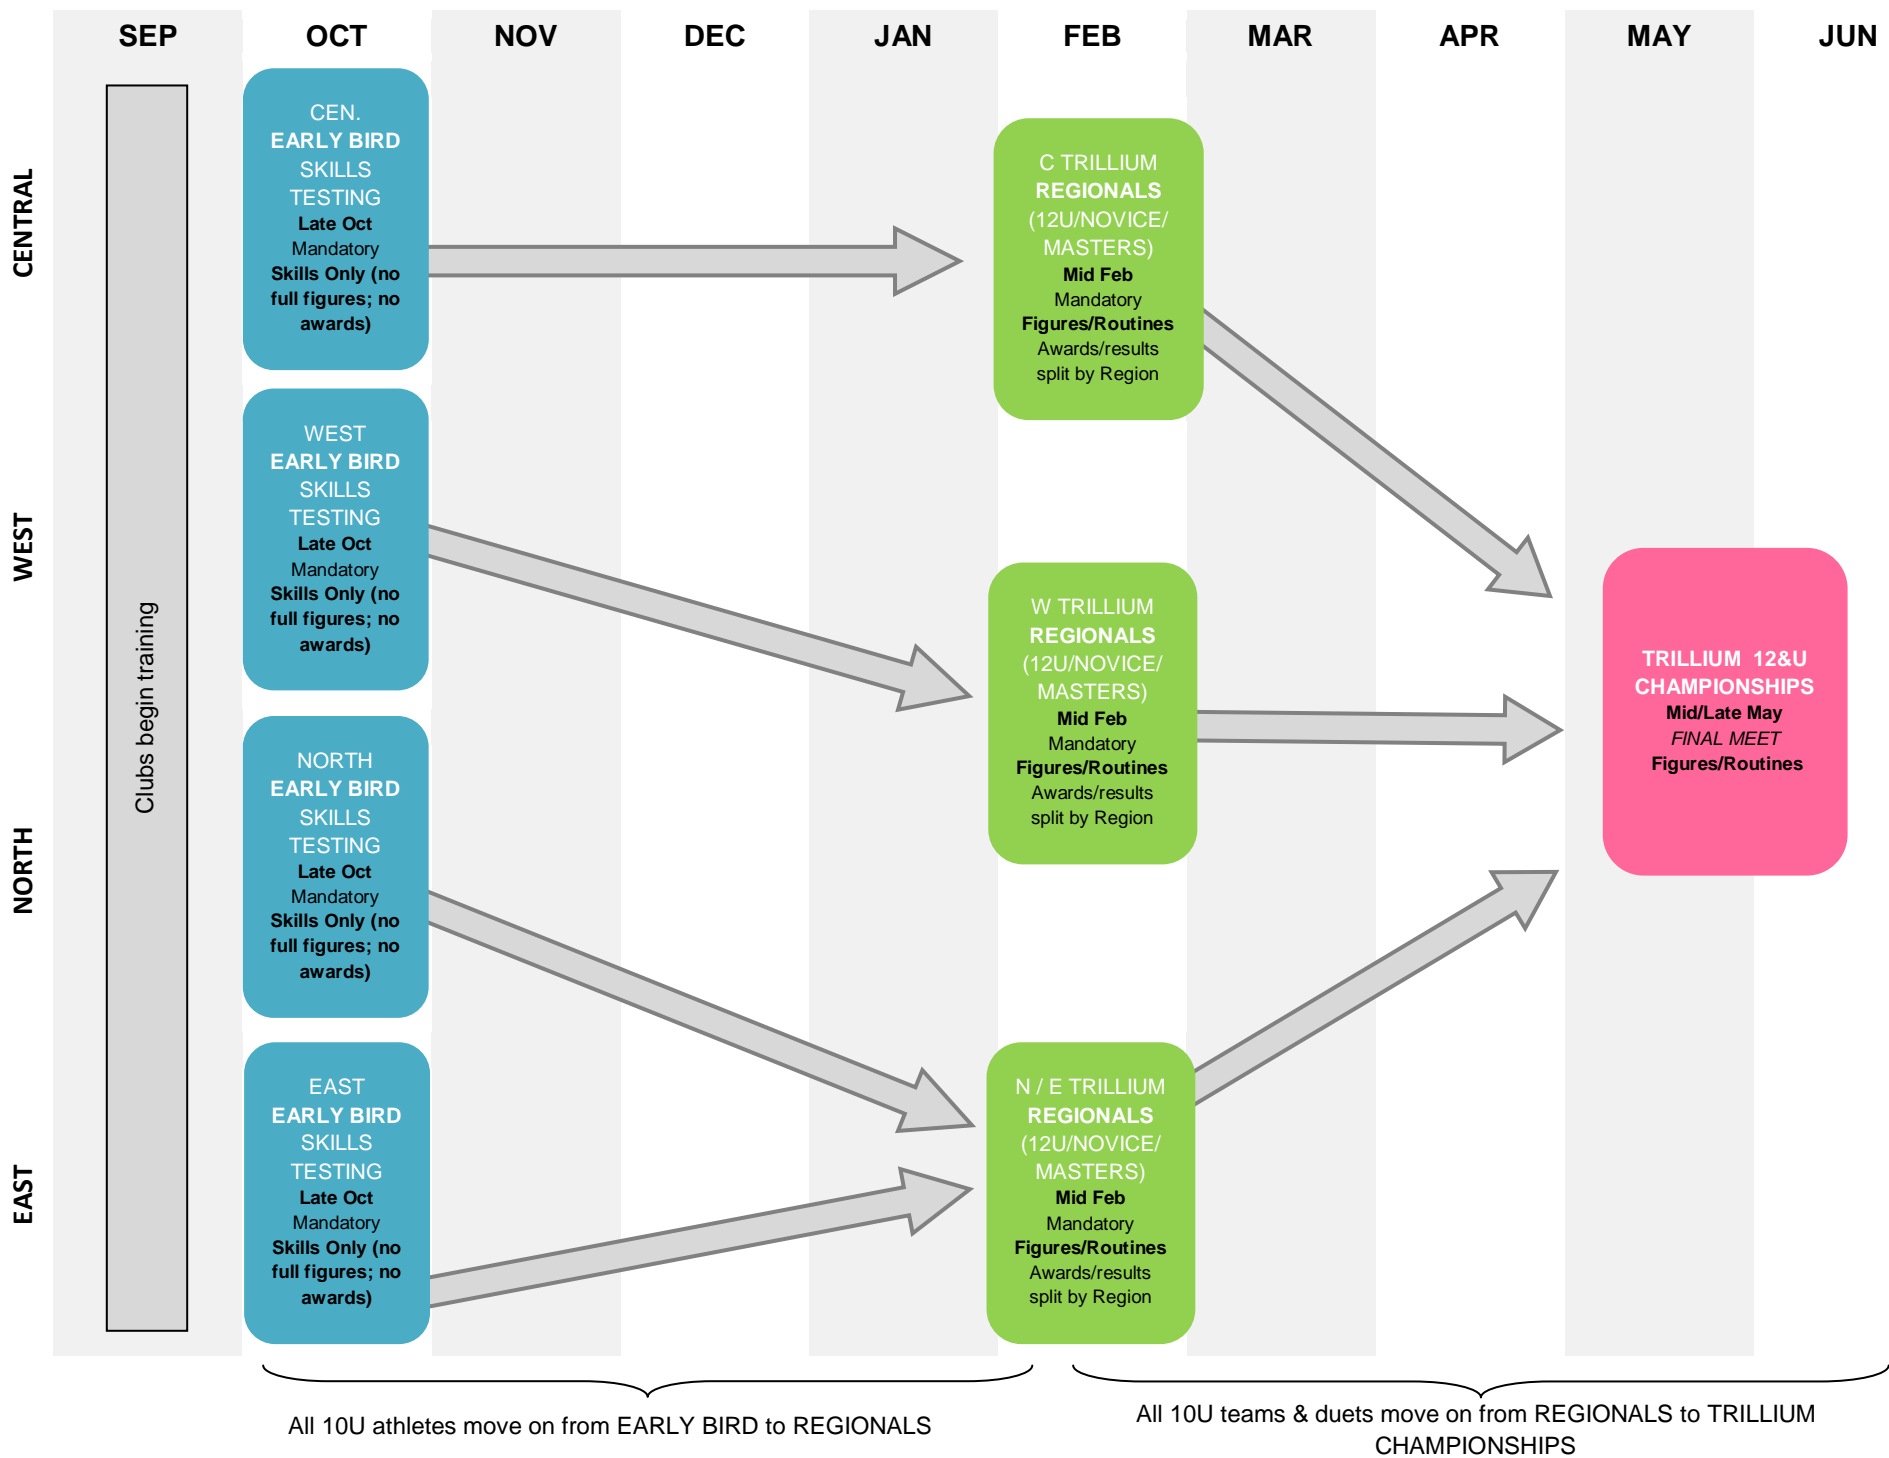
SEP OCT NOV DEC JAN FEB MAR APR MAY JUN

CENTRAL

WEST

NORTH

EAST

Clubs begin training

CEN. EARLY BIRD SKILLS TESTING Late Oct Mandatory Skills Only (no full figures; no awards)

WEST EARLY BIRD SKILLS TESTING Late Oct Mandatory Skills Only (no full figures; no awards)

NORTH EARLY BIRD SKILLS TESTING Late Oct Mandatory Skills Only (no full figures; no awards)

EAST EARLY BIRD SKILLS TESTING Late Oct Mandatory Skills Only (no full figures; no awards)

C TRILLIUM REGIONALS (12U/NOVICE/ MASTERS) Mid Feb Mandatory Figures/Routines Awards/results split by Region

W TRILLIUM REGIONALS (12U/NOVICE/ MASTERS) Mid Feb Mandatory Figures/Routines Awards/results split by Region

N / E TRILLIUM REGIONALS (12U/NOVICE/ MASTERS) Mid Feb Mandatory Figures/Routines Awards/results split by Region

TRILLIUM 12&U CHAMPIONSHIPS Mid/Late May FINAL MEET Figures/Routines

All 10U athletes move on from EARLY BIRD to REGIONALS

All 10U teams & duets move on from REGIONALS to TRILLIUM CHAMPIONSHIPS